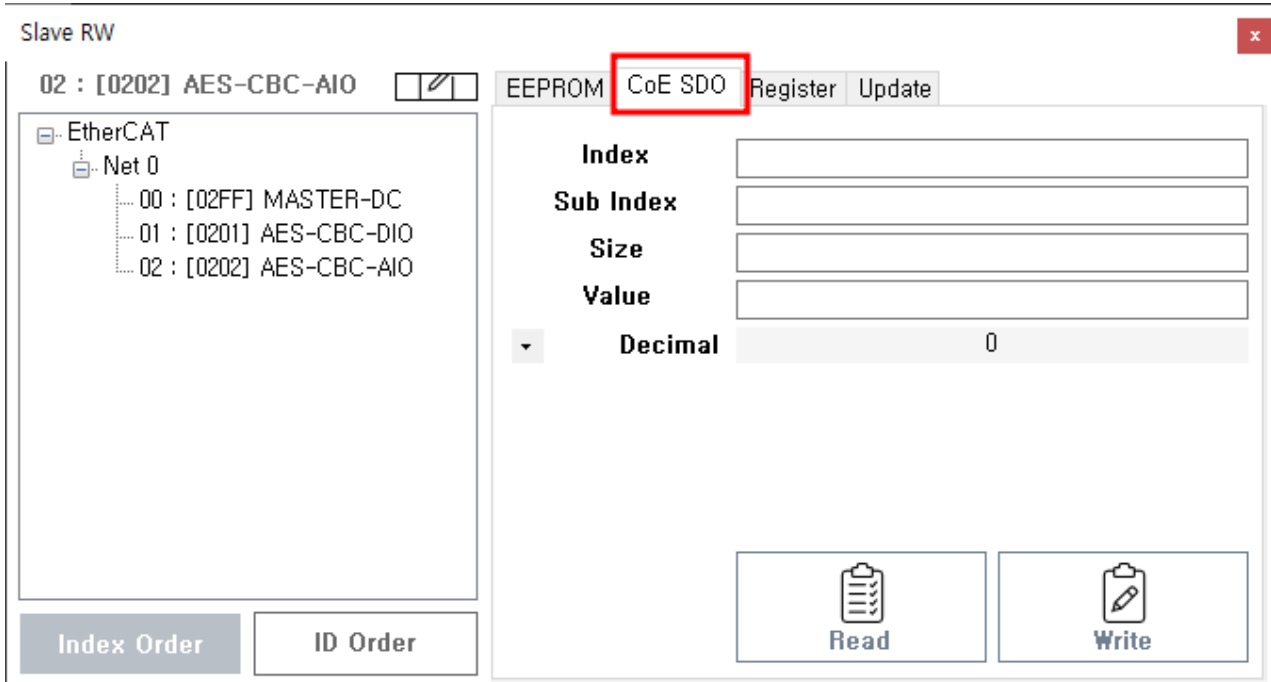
Slave RW

x

02 : [0202] AES-CBC-AIO

EtherCAT
Net 0
00 : [02FF] MASTER-DC
01 : [0201] AES-CBC-DIO
02 : [0202] AES-CBC-AIO

Index Order
ID Order

EEPROM
CoE SDO
Register
Update

Index
Sub Index
Size
Value
Decimal
0

Read
Write